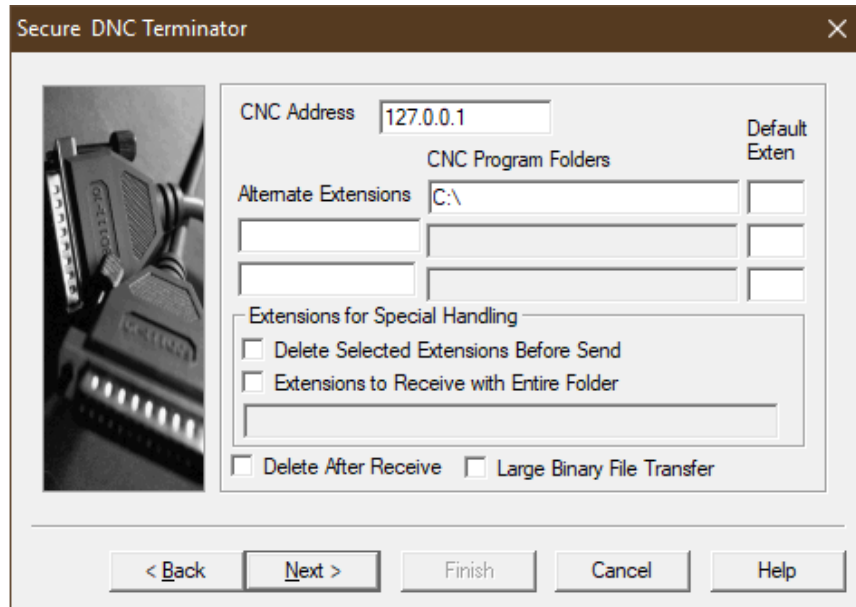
Secure DNC Terminator

CNC Address 127.0.0.1

Default Exten

CNC Program Folders

Alternate Extensions C:\

Extensions for Special Handling

Delete Selected Extensions Before Send

Extensions to Receive with Entire Folder

Delete After Receive

Large Binary File Transfer

< Back

Next >

Finish

Cancel

Help